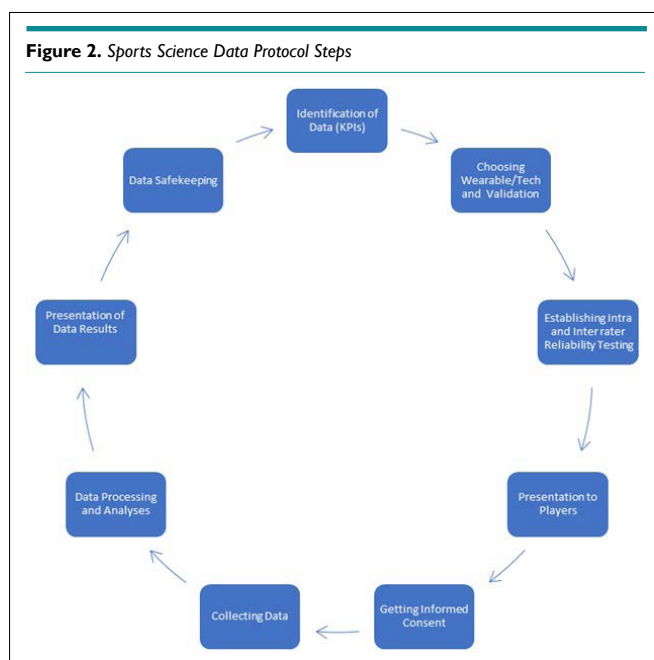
**Figure 2.** *Sports Science Data Protocol Steps*

Identification of Data (KPIs)

Choosing Wearable/Tech and Validation

Establishing Intra and Inter rater Reliability Testing

Presentation to Players

Getting Informed Consent

Collecting Data

Data Processing and Analyses

Presentation of Data Results

Data Safekeeping